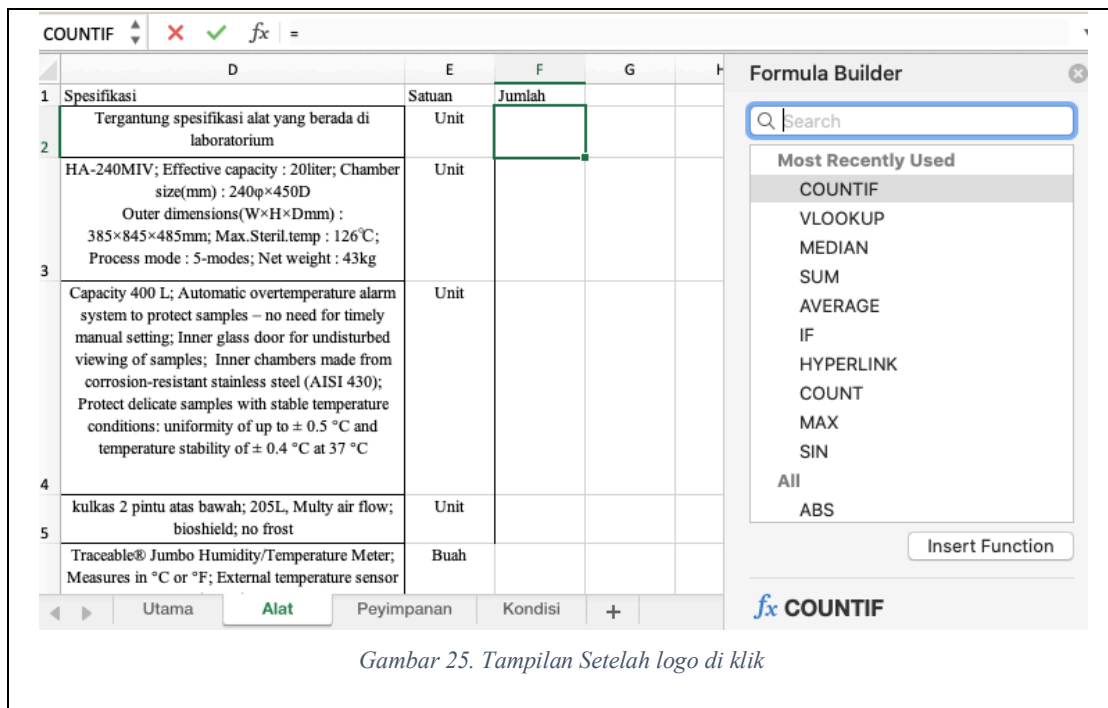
COUNTIF ✕ ✓ $fx$ =

| | D | E | F | G | H |
|---|---|---|---|---|---|
| 1 | Spesifikasi | Satuan | Jumlah | | |
| 2 | Tergantung spesifikasi alat yang berada di laboratorium | Unit | | | |
| 3 | HA-240MIV; Effective capacity : 20liter; Chamber size(mm) : 240φ×450D Outer dimensions(W×H×Dmm) : 385×845×485mm; Max.Steril.temp : 126℃; Process mode : 5-modes; Net weight : 43kg | Unit | | | |
| 4 | Capacity 400 L; Automatic overtemperature alarm system to protect samples – no need for timely manual setting; Inner glass door for undisturbed viewing of samples; Inner chambers made from corrosion-resistant stainless steel (AISI 430); Protect delicate samples with stable temperature conditions: uniformity of up to ± 0.5 °C and temperature stability of ± 0.4 °C at 37 °C | Unit | | | |
| 5 | kulkas 2 pintu atas bawah; 205L, Multy air flow; bioshield; no frost | Unit | | | |
| | Traceable® Jumbo Humidity/Temperature Meter; Measures in °C or °F; External temperature sensor | Buah | | | |

Utama Alat Peyimpanan Kondisi +

Formula Builder

Search

Most Recently Used
COUNTIF
VLOOKUP
MEDIAN
SUM
AVERAGE
IF
HYPERLINK
COUNT
MAX
SIN
All
ABS

Insert Function

$fx$ COUNTIF

Gambar 25. Tampilan Setelah logo di klik